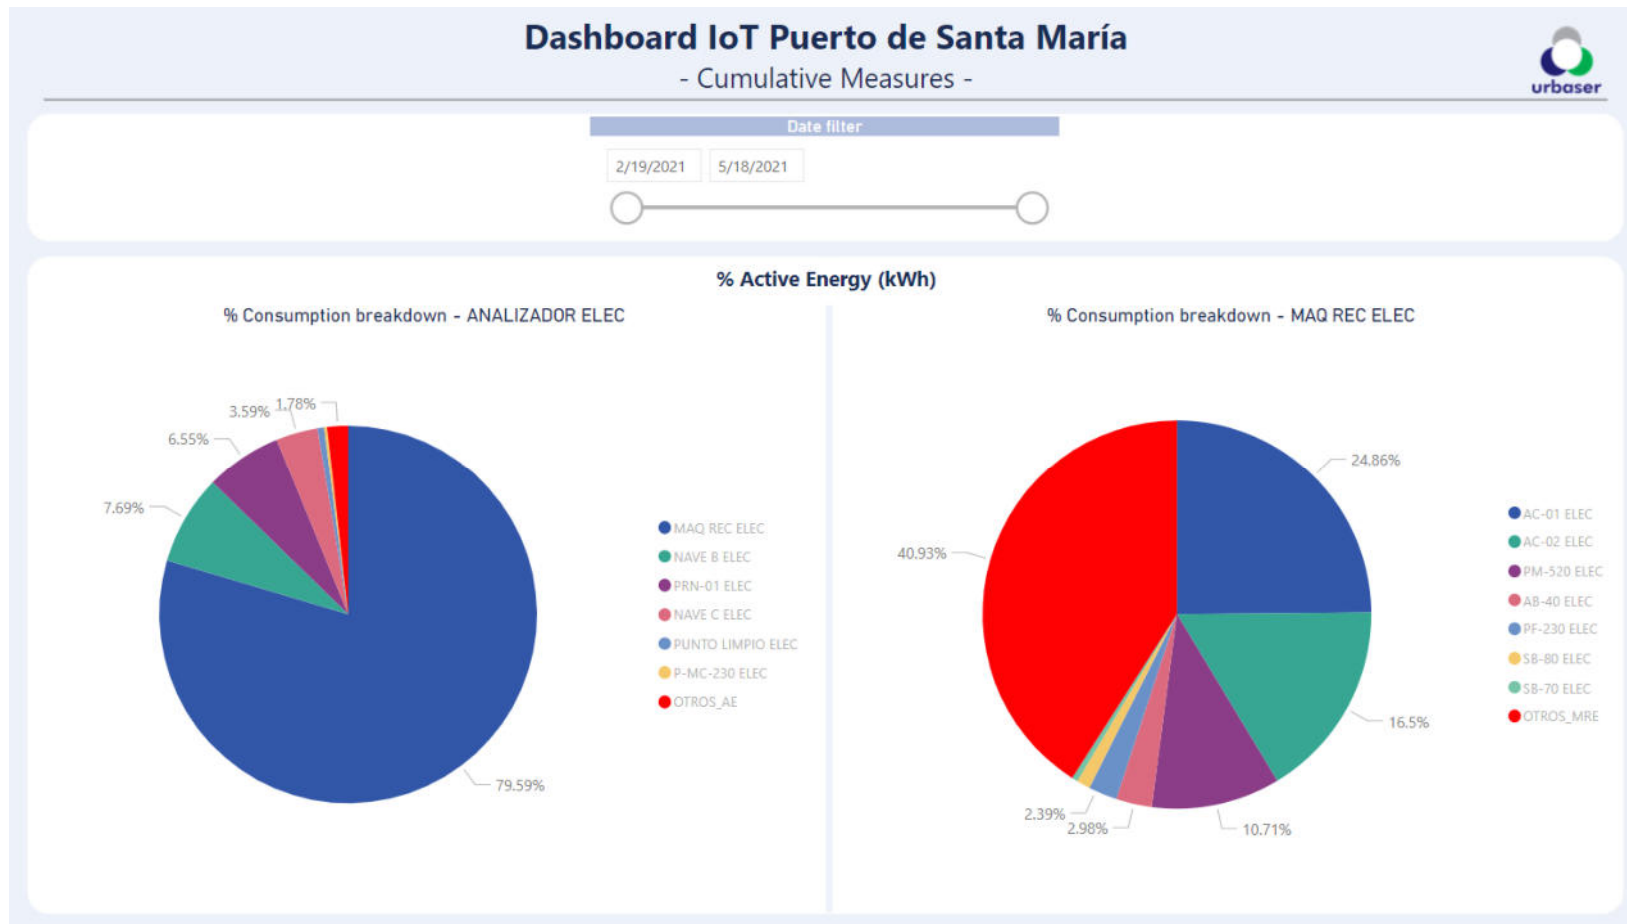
Dashboard IoT Puerto de Santa María

- Cumulative Measures -

urbaser

Date filter

2/19/2021 5/18/2021

% Active Energy (kWh)

% Consumption breakdown - ANALIZADOR ELEC

3.59% 1.78%

6.55%

7.69%

79.59%

MAQ REC ELEC
NAVE B ELEC
PRN-01 ELEC
NAVE C ELEC
PUNTO LIMPIO ELEC
P-MC-230 ELEC
OTROS_AE

% Consumption breakdown - MAQ REC ELEC

24.86%

40.93%

16.5%

2.39%

2.98%

10.71%

AC-01 ELEC
AC-02 ELEC
PM-520 ELEC
AB-40 ELEC
PF-230 ELEC
SB-80 ELEC
SB-70 ELEC
OTROS_MRE